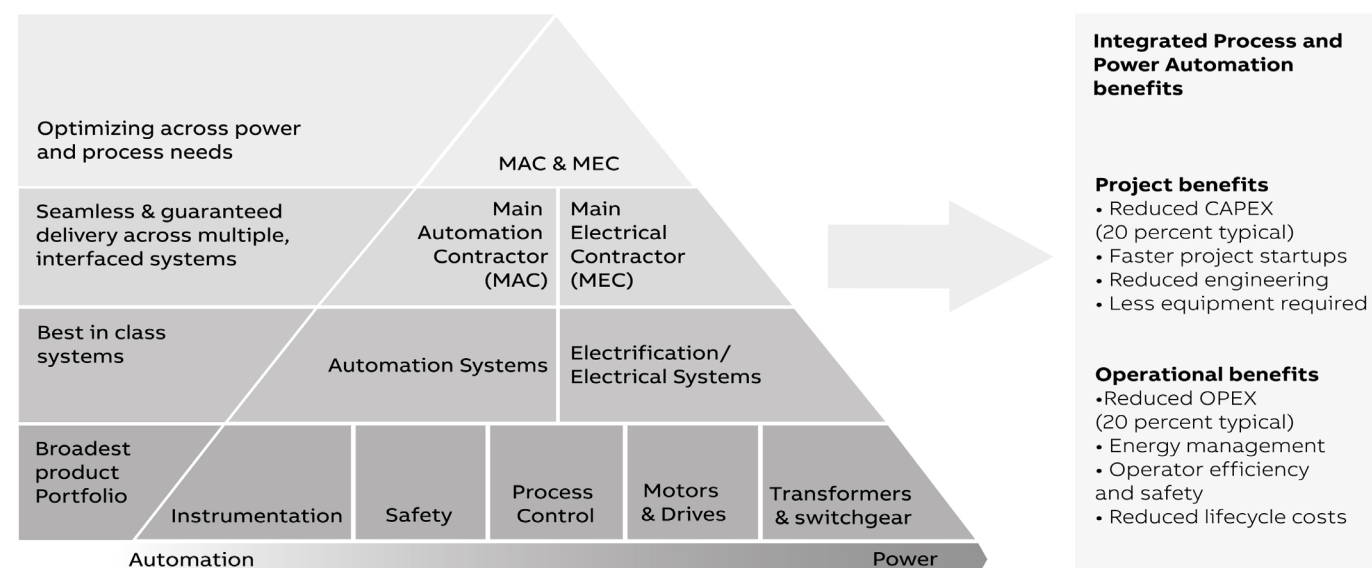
Optimizing across power and process needs

MAC & MEC

Seamless & guaranteed delivery across multiple, interfaced systems

Main Automation Contractor (MAC)

Main Electrical Contractor (MEC)

Best in class systems

Automation Systems

Electrification/ Electrical Systems

Broadest product Portfolio

Instrumentation

Safety

Process Control

Motors & Drives

Transformers & switchgear

Automation

Power

Integrated Process and Power Automation benefits

Project benefits
• Reduced CAPEX (20 percent typical)
• Faster project startups
• Reduced engineering
• Less equipment required

Operational benefits
•Reduced OPEX (20 percent typical)
• Energy management
• Operator efficiency and safety
• Reduced lifecycle costs